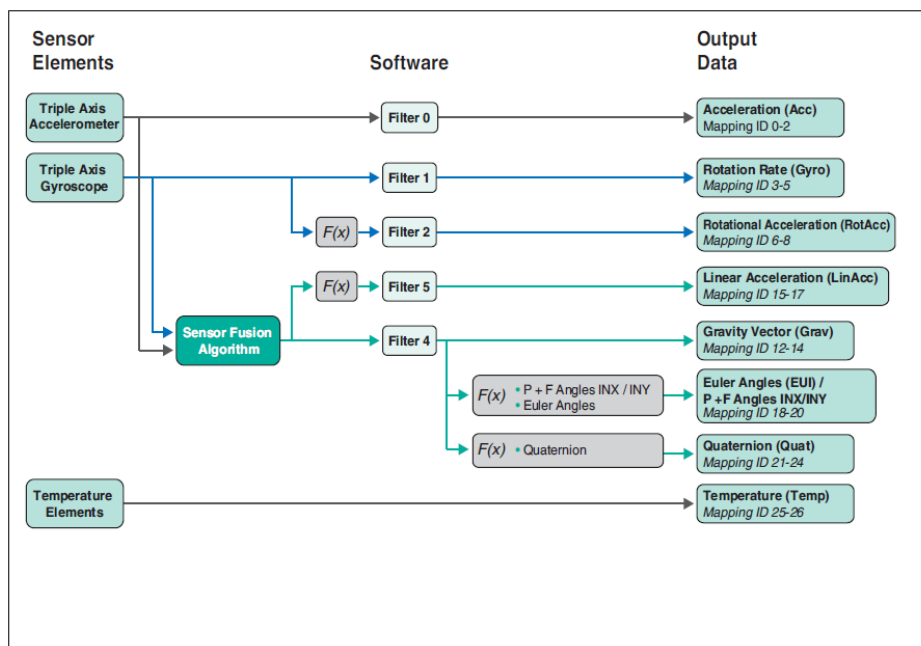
Sensor Elements

Software

Output Data

Triple Axis Accelerometer

Filter 0

Acceleration (Acc)
Mapping ID 0-2

Triple Axis Gyroscope

Filter 1

Rotation Rate (Gyro)
Mapping ID 3-5

F(x)

Filter 2

Rotational Acceleration (RotAcc)
Mapping ID 6-8

F(x)

Filter 5

Linear Acceleration (LinAcc)
Mapping ID 15-17

Sensor Fusion Algorithm

Filter 4

Gravity Vector (Grav)
Mapping ID 12-14

F(x) • P + F Angles INX / INY • Euler Angles

Euler Angles (EUl) / P +F Angles INX/INY
Mapping ID 18-20

F(x) • Quaternion

Quaternion (Quat)
Mapping ID 21-24

Temperature Elements

Temperature (Temp)
Mapping ID 25-26